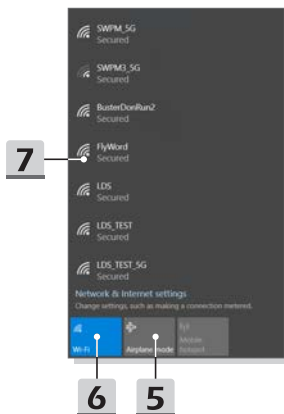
SWPM_5G
Secured

SWPM3_5G
Secured

BusterDonRun2
Secured

7

FlyWord
Secured

LDS
Secured

LDS_TEST
Secured

LDS_TEST_5G
Secured

Network & Internet settings
Change settings, such as making a connection metered.

Wi-Fi

Airplane mode

Mobile hotspot

6

5